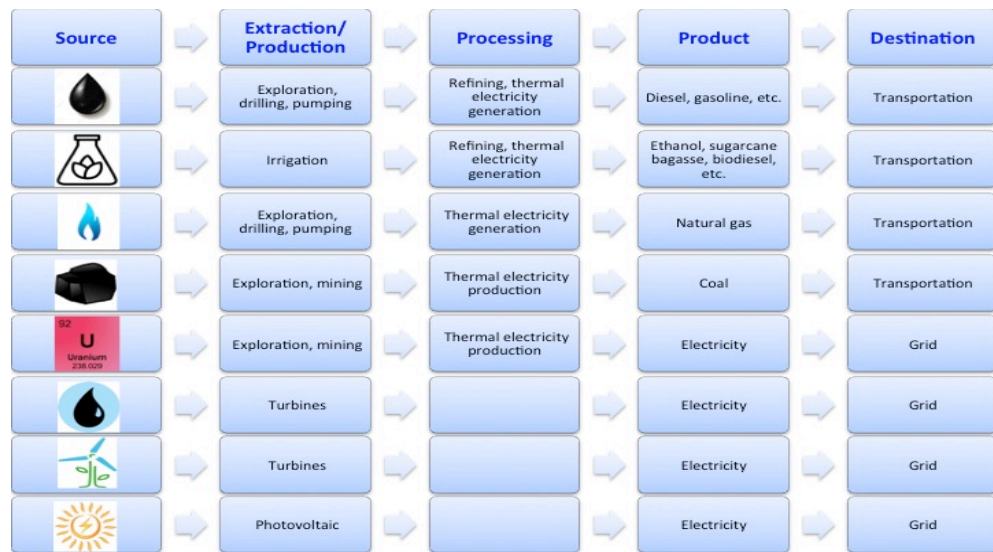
| Source | Extraction/ Production | Processing | Product | Destination |
|---|---|---|---|---|
| | Exploration, drilling, pumping | Refining, thermal electricity generation | Diesel, gasoline, etc. | Transportation |
| | Irrigation | Refining, thermal electricity generation | Ethanol, sugarcane bagasse, biodiesel, etc. | Transportation |
| | Exploration, drilling, pumping | Thermal electricity generation | Natural gas | Transportation |
| | Exploration, mining | Thermal electricity production | Coal | Transportation |
| 92 U Uranium 238.029 | Exploration, mining | Thermal electricity production | Electricity | Grid |
| | Turbines | | Electricity | Grid |
| | Turbines | | Electricity | Grid |
| | Photovoltaic | | Electricity | Grid |